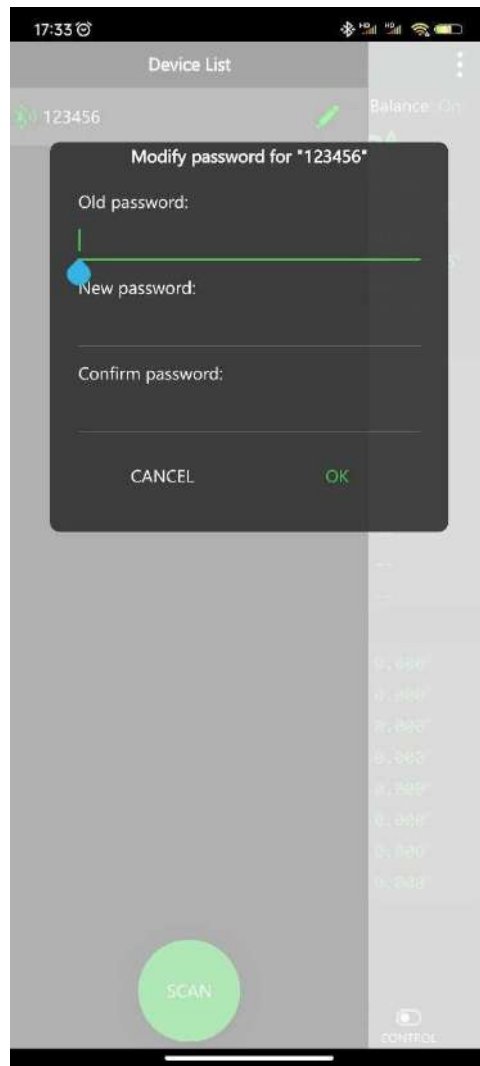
17:33

Device List

123456

Balance: On

Modify password for "123456"

Old password:

New password:

Confirm password:

CANCEL

OK

--

--

0.000

0.000

0.000

0.000

0.000

0.000

0.000

SCAN

CONTROL